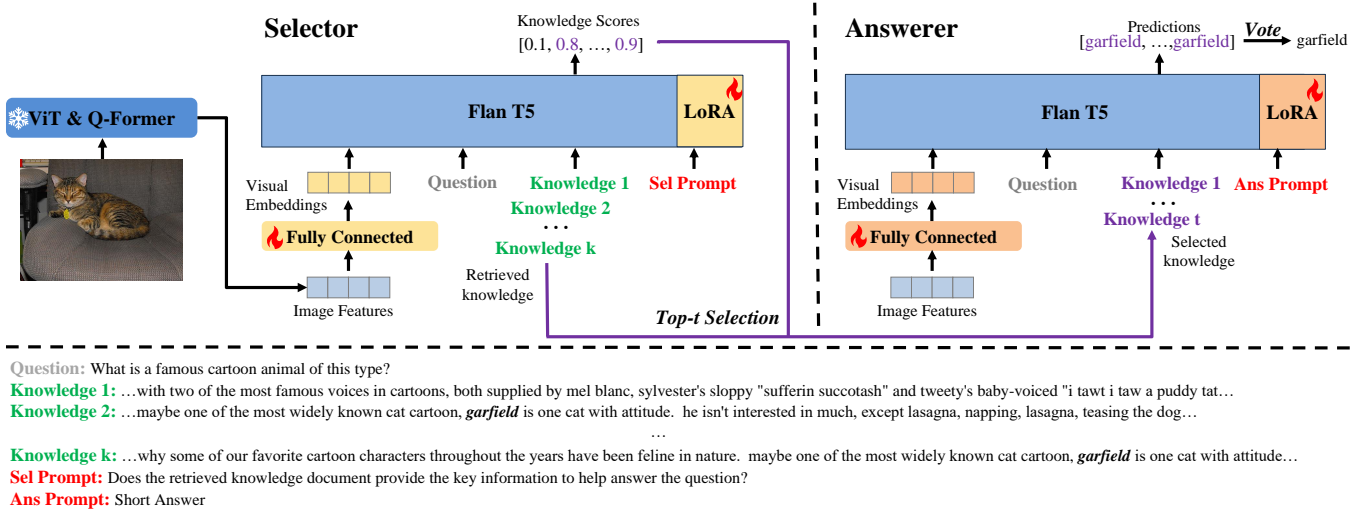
Selector

Knowledge Scores
[0.1, 0.8, …, 0.9]

ViT & Q-Former

Flan T5

LoRA

Visual Embeddings

Question

Knowledge 1

Sel Prompt

Knowledge 2

. . .

Knowledge k

Fully Connected

Retrieved knowledge

Image Features

Top-t Selection

Answerer

Predictions
[garfield, …,garfield]

Vote

garfield

Flan T5

LoRA

Visual Embeddings

Question

Knowledge 1

Ans Prompt

. . .

Knowledge t

Fully Connected

Selected knowledge

Image Features

Question: What is a famous cartoon animal of this type?
Knowledge 1: …with two of the most famous voices in cartoons, both supplied by mel blanc, sylvester's sloppy "sufferin succotash" and tweety's baby-voiced "i tawt i taw a puddy tat…
Knowledge 2: …maybe one of the most widely known cat cartoon, garfield is one cat with attitude. he isn't interested in much, except lasagna, napping, lasagna, teasing the dog…
…
Knowledge k: …why some of our favorite cartoon characters throughout the years have been feline in nature. maybe one of the most widely known cat cartoon, garfield is one cat with attitude…
Sel Prompt: Does the retrieved knowledge document provide the key information to help answer the question?
Ans Prompt: Short Answer